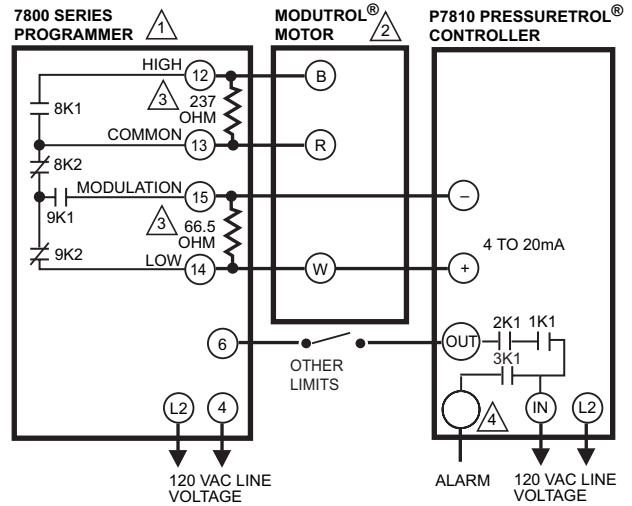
7800 SERIES PROGRAMMER 1

MODUTROL® MOTOR 2

P7810 PRESSURETROL® CONTROLLER

HIGH 12

8K1

3 237 OHM

COMMON 13

8K2

MODULATION 15

9K1

3 66.5 OHM

9K2

LOW 14

B

R

W

–

+

4 TO 20mA

6

OTHER LIMITS

OUT 2K1 1K1

3K1

4

IN

L2

L2 4

120 VAC LINE VOLTAGE

ALARM

120 VAC LINE VOLTAGE